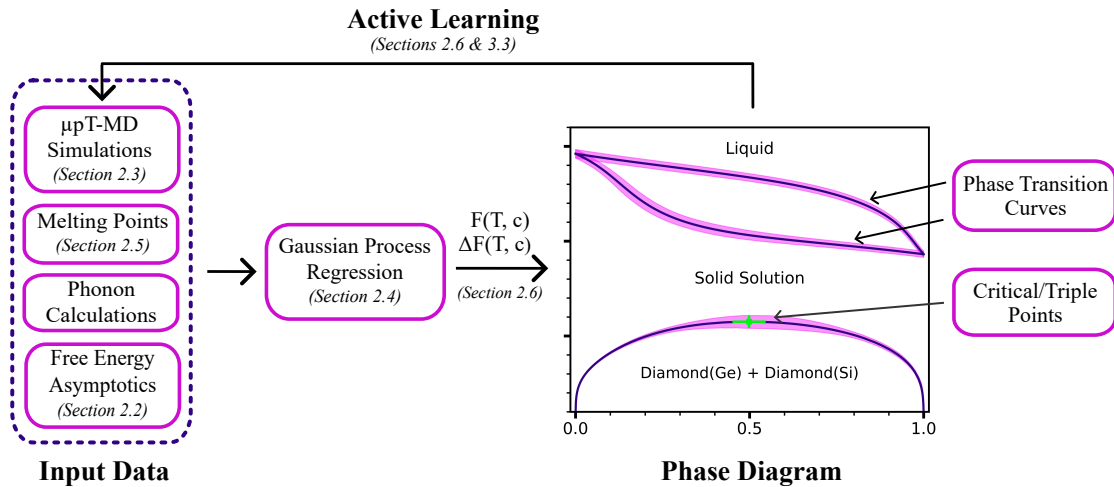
Active Learning
(Sections 2.6 & 3.3)

μpT-MD Simulations
(Section 2.3)

Melting Points
(Section 2.5)

Phonon Calculations

Free Energy Asymptotics
(Section 2.2)

Input Data

Gaussian Process Regression
(Section 2.4)

F(T, c)
ΔF(T, c)
(Section 2.6)

Liquid

Solid Solution

Diamond(Ge) + Diamond(Si)

0.0
0.5
1.0

Phase Transition Curves

Critical/Triple Points

Phase Diagram